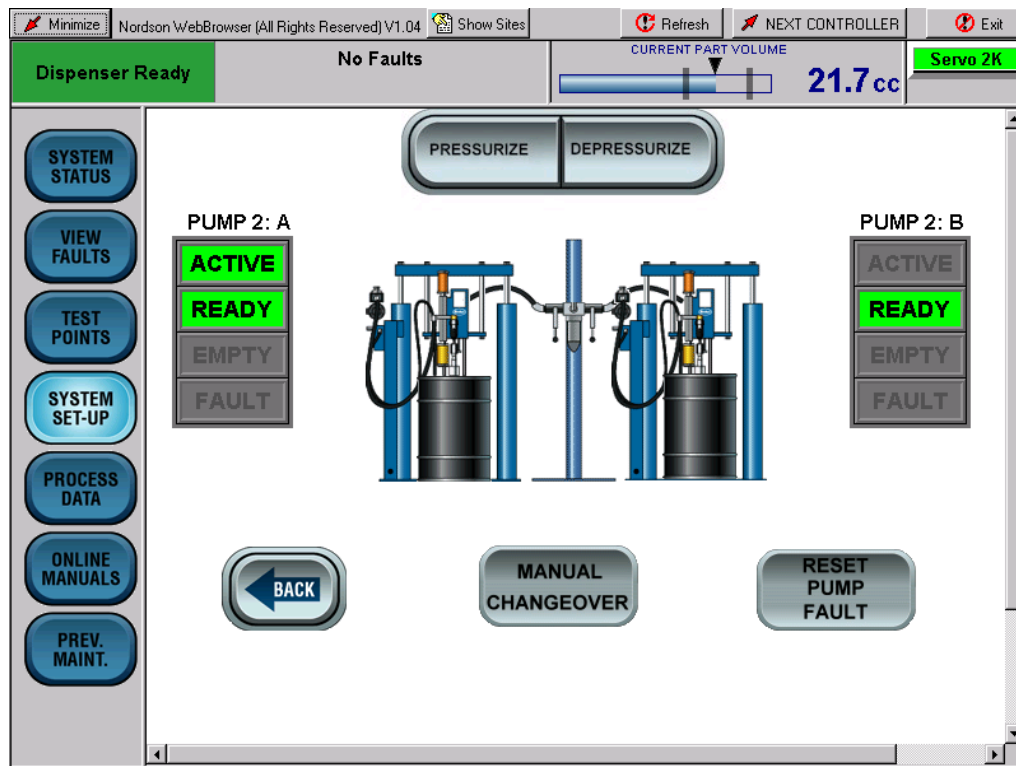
Minimize Nordson WebBrowser (All Rights Reserved) V1.04 Show Sites Refresh NEXT CONTROLLER Exit

Dispenser Ready No Faults CURRENT PART VOLUME 21.7 cc Servo 2K

SYSTEM STATUS

VIEW FAULTS

TEST POINTS

SYSTEM SET-UP

PROCESS DATA

ONLINE MANUALS

PREV. MAINT.

PRESSURIZE DEPRESSURIZE

PUMP 2: A

ACTIVE

READY

EMPTY

FAULT

PUMP 2: B

ACTIVE

READY

EMPTY

FAULT

BACK

MANUAL CHANGEOVER

RESET PUMP FAULT